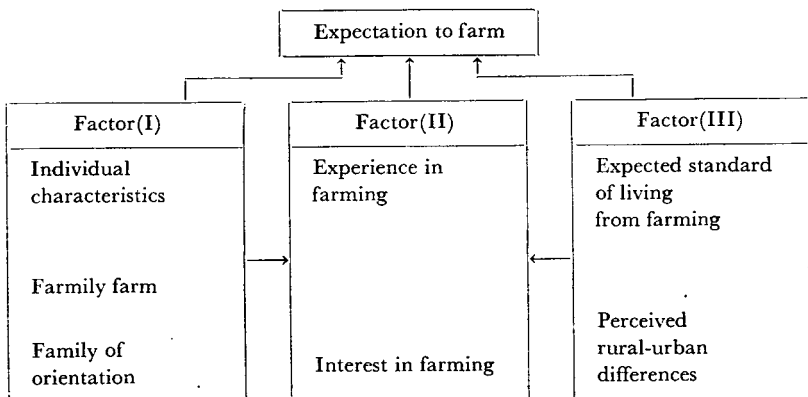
Expectation to farm

Factor(I)

Individual characteristics

Farmily farm

Family of orientation

Factor(II)

Experience in farming

Interest in farming

Factor(III)

Expected standard of living from farming

Perceived rural-urban differences